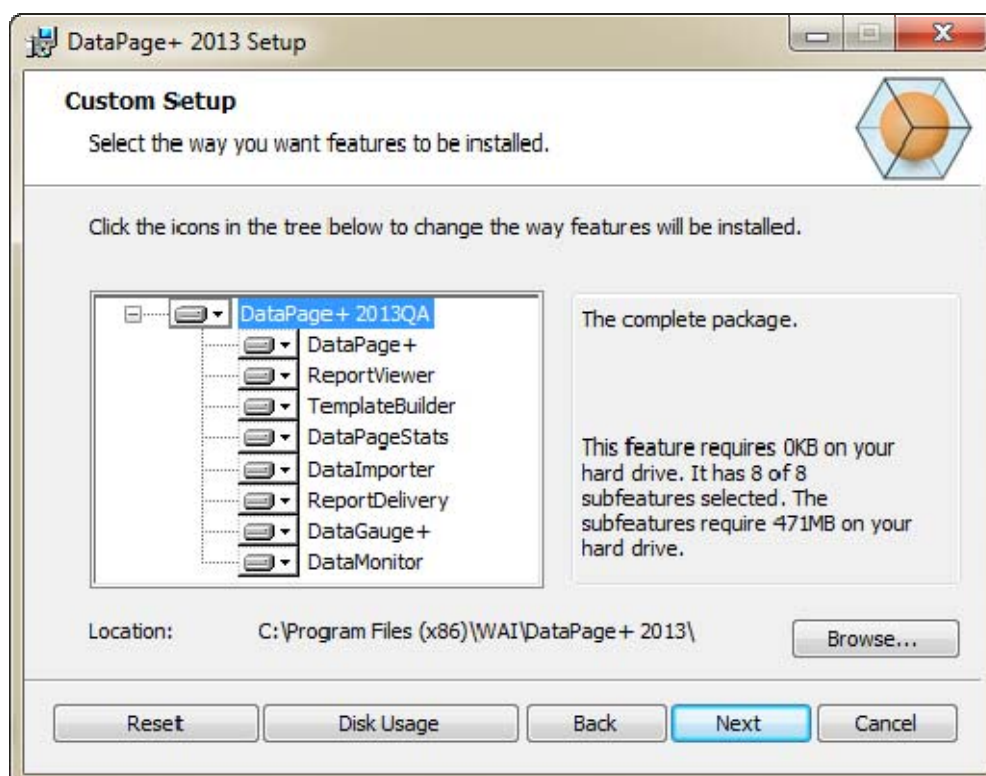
DataPage+ 2013 Setup

Custom Setup

Select the way you want features to be installed.

Click the icons in the tree below to change the way features will be installed.

DataPage+ 2013QA
DataPage+
ReportViewer
TemplateBuilder
DataPageStats
DataImporter
ReportDelivery
DataGauge+
DataMonitor

The complete package.

This feature requires 0KB on your hard drive. It has 8 of 8 subfeatures selected. The subfeatures require 471MB on your hard drive.

Location: C:\Program Files (x86)\WAI\DataPage+ 2013\

Browse...

Reset
Disk Usage
Back
Next
Cancel